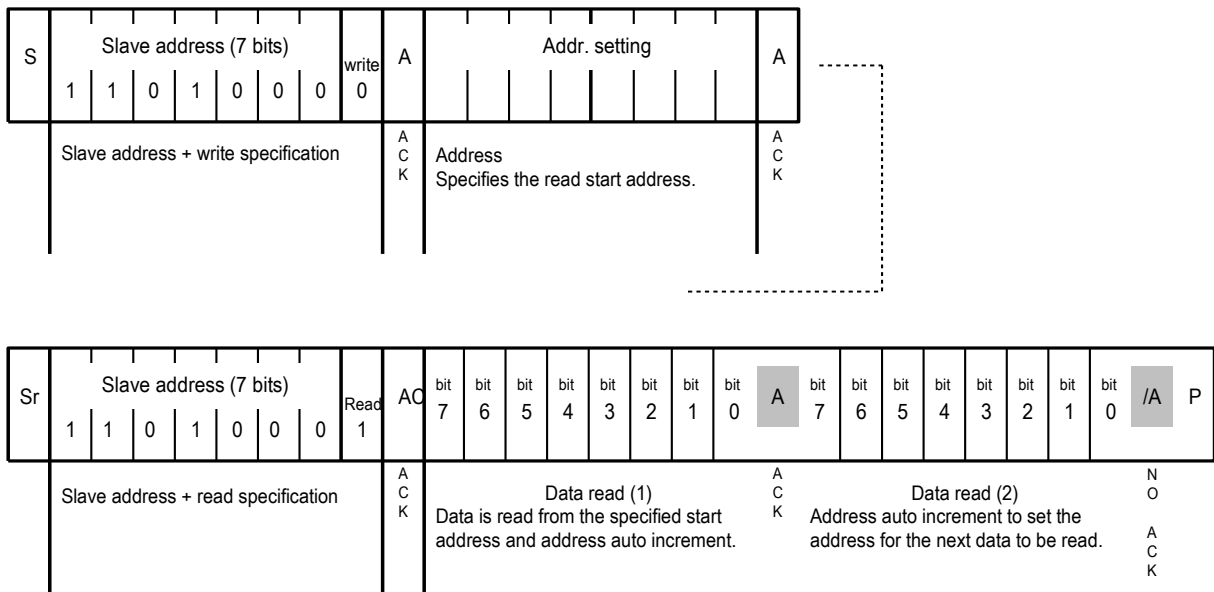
| S | Slave address (7 bits) 1 1 0 1 0 0 0 | write 0 | A | Addr. setting | A |
|---|---|---|---|---|---|
| | Slave address + write specification | | ACK | Address Specifies the read start address. | ACK |

| Sr | Slave address (7 bits) 1 1 0 1 0 0 0 | Read 1 | AC | bit 7 | bit 6 | bit 5 | bit 4 | bit 3 | bit 2 | bit 1 | bit 0 | A | bit 7 | bit 6 | bit 5 | bit 4 | bit 3 | bit 2 | bit 1 | bit 0 | /A | P |
|---|---|---|---|---|---|---|---|---|---|---|---|---|---|---|---|---|---|---|---|---|---|---|
| | Slave address + read specification | | ACK | Data read (1) Data is read from the specified start address and address auto increment. | | | | | | | | ACK | Data read (2) Address auto increment to set the address for the next data to be read. | | | | | | | | NO ACK | |